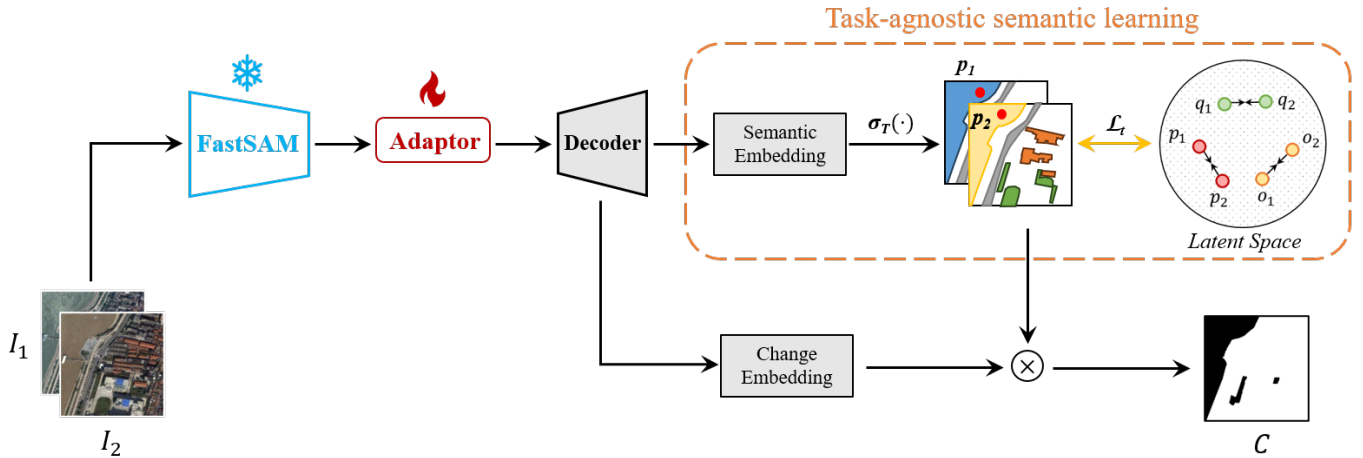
Task-agnostic semantic learning

FastSAM

Adaptor

Decoder

Semantic Embedding

$\sigma_T(\cdot)$

$p_1$

$p_2$

$\mathcal{L}_t$

$q_1$ $q_2$

$p_1$

$o_2$

$p_2$ $o_1$

Latent Space

$I_1$

$I_2$

Change Embedding

$\otimes$

$C$